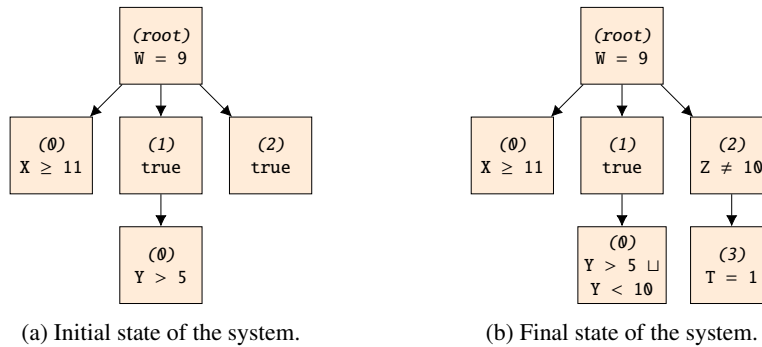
(root)
W = 9

(0)
X $\geq$ 11

(1)
true

(2)
true

(0)
Y > 5

(a) Initial state of the system.

(root)
W = 9

(0)
X $\geq$ 11

(1)
true

(2)
Z $\neq$ 10

(0)
Y > 5 $\sqcup$
Y < 10

(3)
T = 1

(b) Final state of the system.